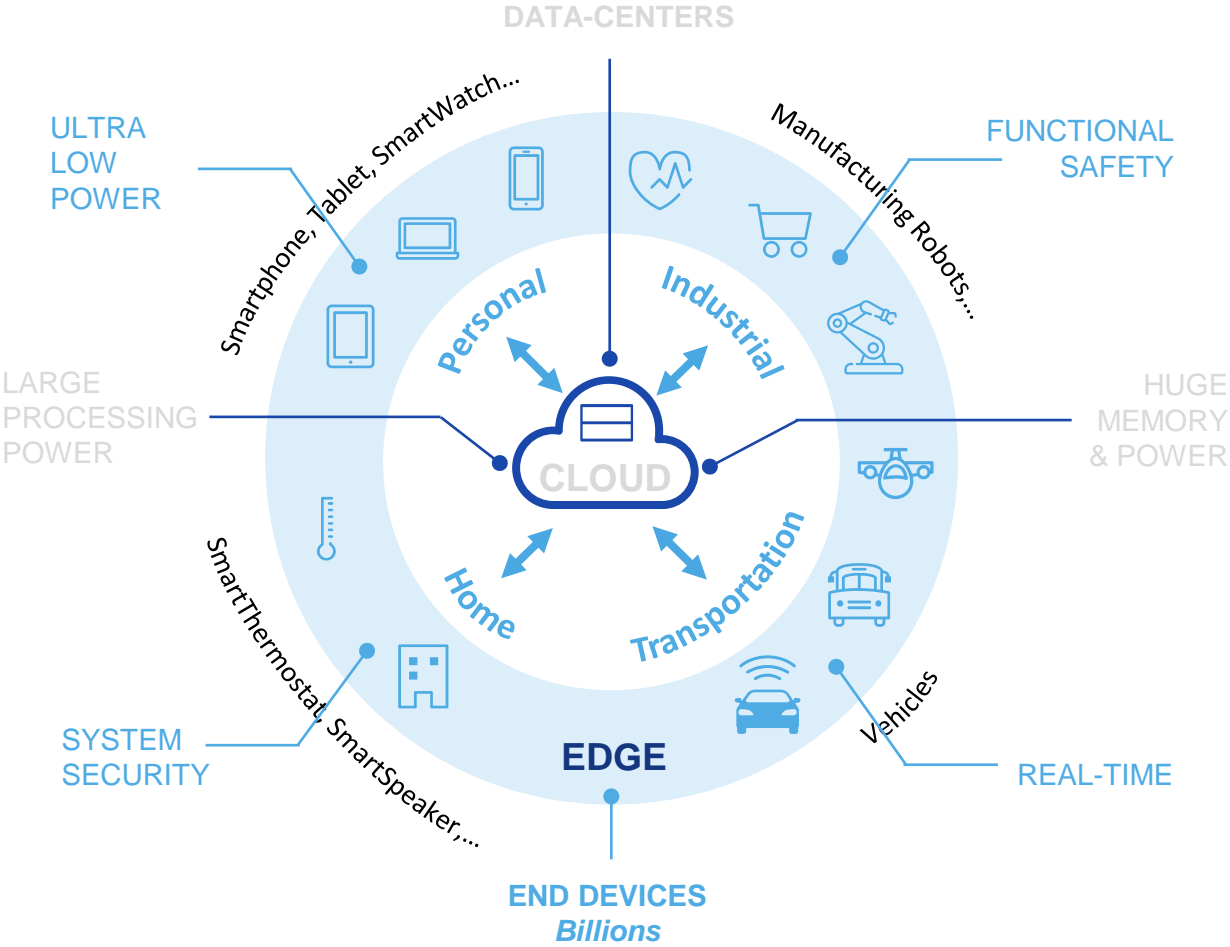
DATA-CENTERS

ULTRA LOW POWER

Smartphone, Tablet, SmartWatch...

Manufacturing Robots,...

FUNCTIONAL SAFETY

Personal

Industrial

LARGE PROCESSING POWER

CLOUD

HUGE MEMORY & POWER

Home

Transportation

SmartThermostat, SmartSpeaker,...

Vehicles

SYSTEM SECURITY

EDGE

REAL-TIME

END DEVICES
Billions